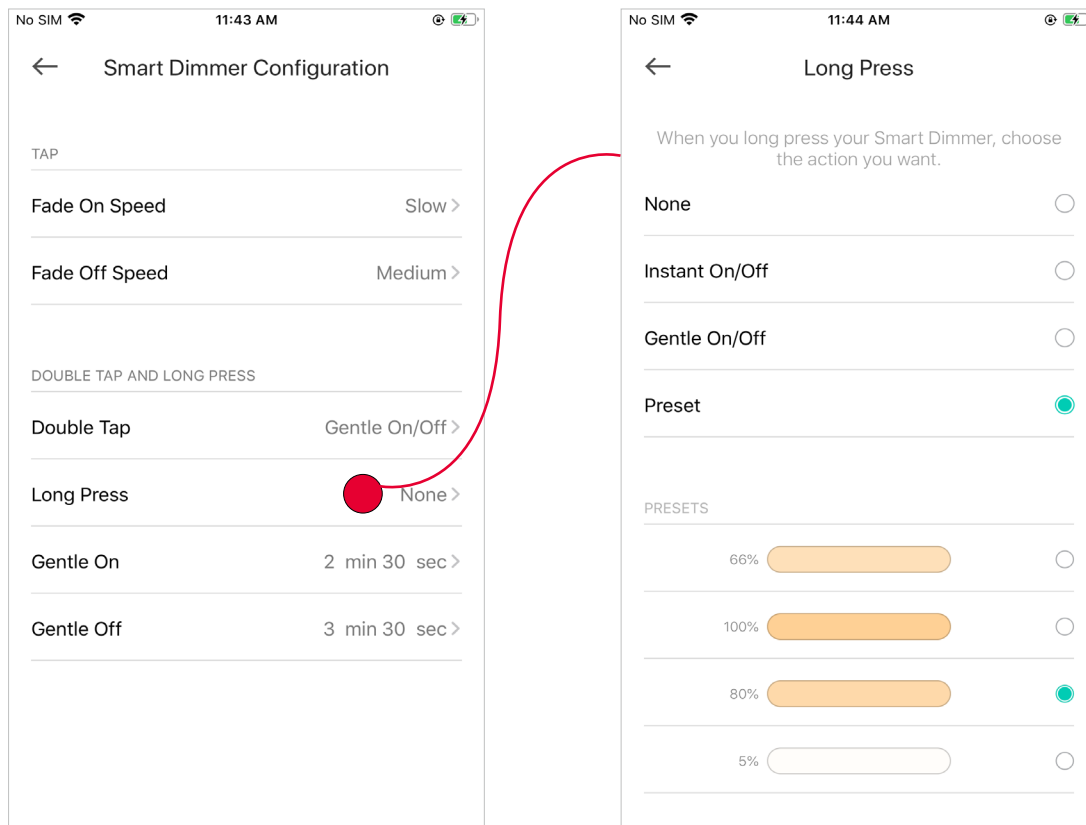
No SIM 11:43 AM

←

Smart Dimmer Configuration

TAP

Fade On Speed Slow >

Fade Off Speed Medium >

DOUBLE TAP AND LONG PRESS

Double Tap Gentle On/Off >

Long Press None >

Gentle On 2 min 30 sec >

Gentle Off 3 min 30 sec >

No SIM 11:44 AM

←

Long Press

When you long press your Smart Dimmer, choose the action you want.

None

Instant On/Off

Gentle On/Off

Preset

PRESETS

66%

100%

80%

5%